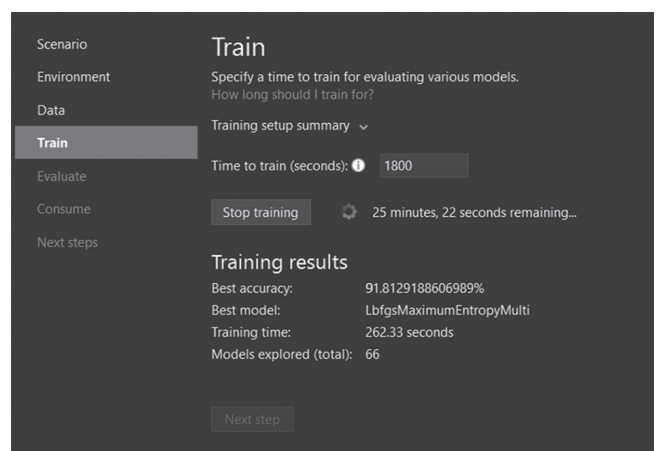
Scenario
Environment
Data
Train
Evaluate
Consume
Next steps

Train

Specify a time to train for evaluating various models.
How long should I train for?

Training setup summary

Time to train (seconds): 1800

Stop training 25 minutes, 22 seconds remaining...

Training results

| | |
|---|---|
| Best accuracy: | 91.8129188606989% |
| Best model: | LbfgsMaximumEntropyMulti |
| Training time: | 262.33 seconds |
| Models explored (total): | 66 |

Next step